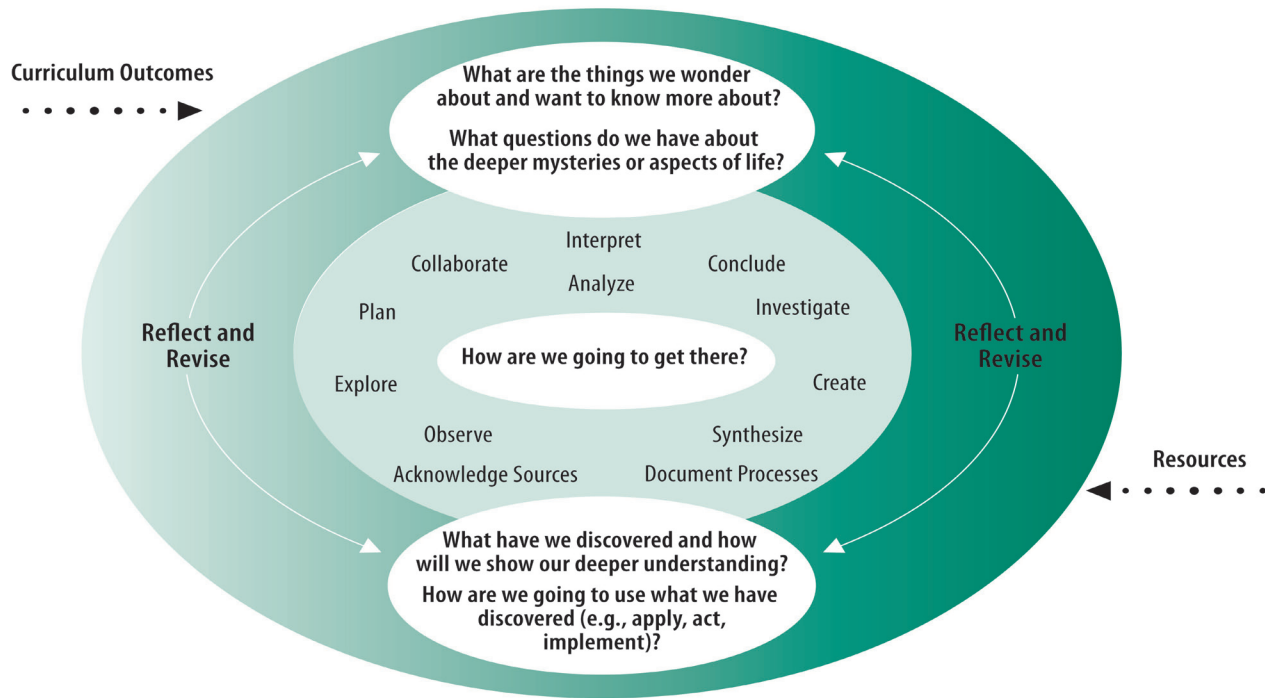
Curriculum Outcomes

What are the things we wonder about and want to know more about?

What questions do we have about the deeper mysteries or aspects of life?

Reflect and Revise

Interpret

Collaborate

Conclude

Analyze

Plan

Investigate

How are we going to get there?

Explore

Create

Observe

Synthesize

Acknowledge Sources

Document Processes

Reflect and Revise

Resources

What have we discovered and how will we show our deeper understanding?

How are we going to use what we have discovered (e.g., apply, act, implement)?